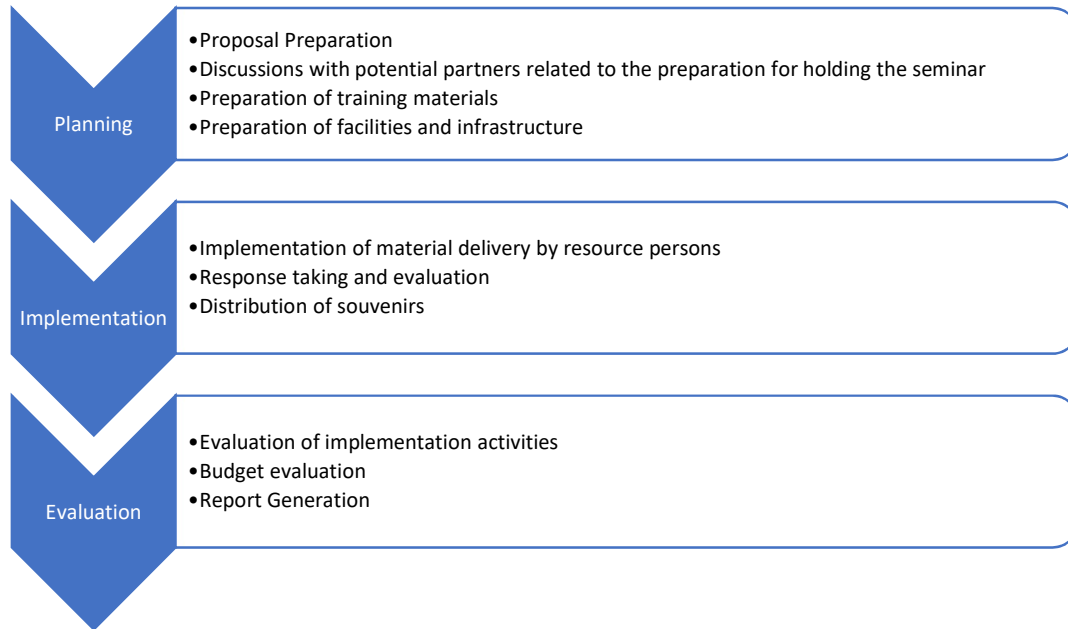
Planning

•Proposal Preparation
•Discussions with potential partners related to the preparation for holding the seminar
•Preparation of training materials
•Preparation of facilities and infrastructure

Implementation

•Implementation of material delivery by resource persons
•Response taking and evaluation
•Distribution of souvenirs

Evaluation

•Evaluation of implementation activities
•Budget evaluation
•Report Generation